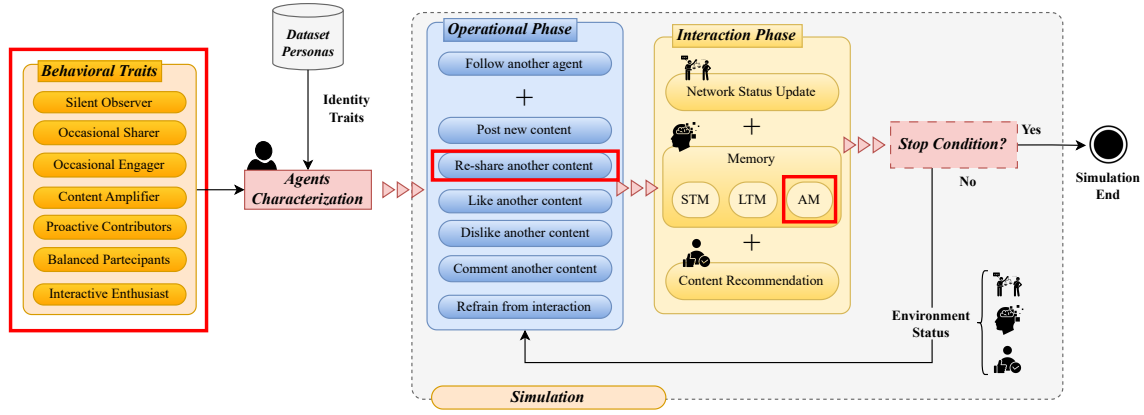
Behavioral Traits

Silent Observer

Occasional Sharer

Occasional Engager

Content Amplifier

Proactive Contributors

Balanced Partecipants

Interactive Enthusiast

Dataset Personas

Identity Traits

Agents Characterization

Operational Phase

Follow another agent

+

Post new content

Re-share another content

Like another content

Dislike another content

Comment another content

Refrain from interaction

Interaction Phase

Network Status Update

+

Memory

STM

LTM

AM

+

Content Recommendation

Stop Condition?

Yes

No

Simulation End

Environment Status

Simulation